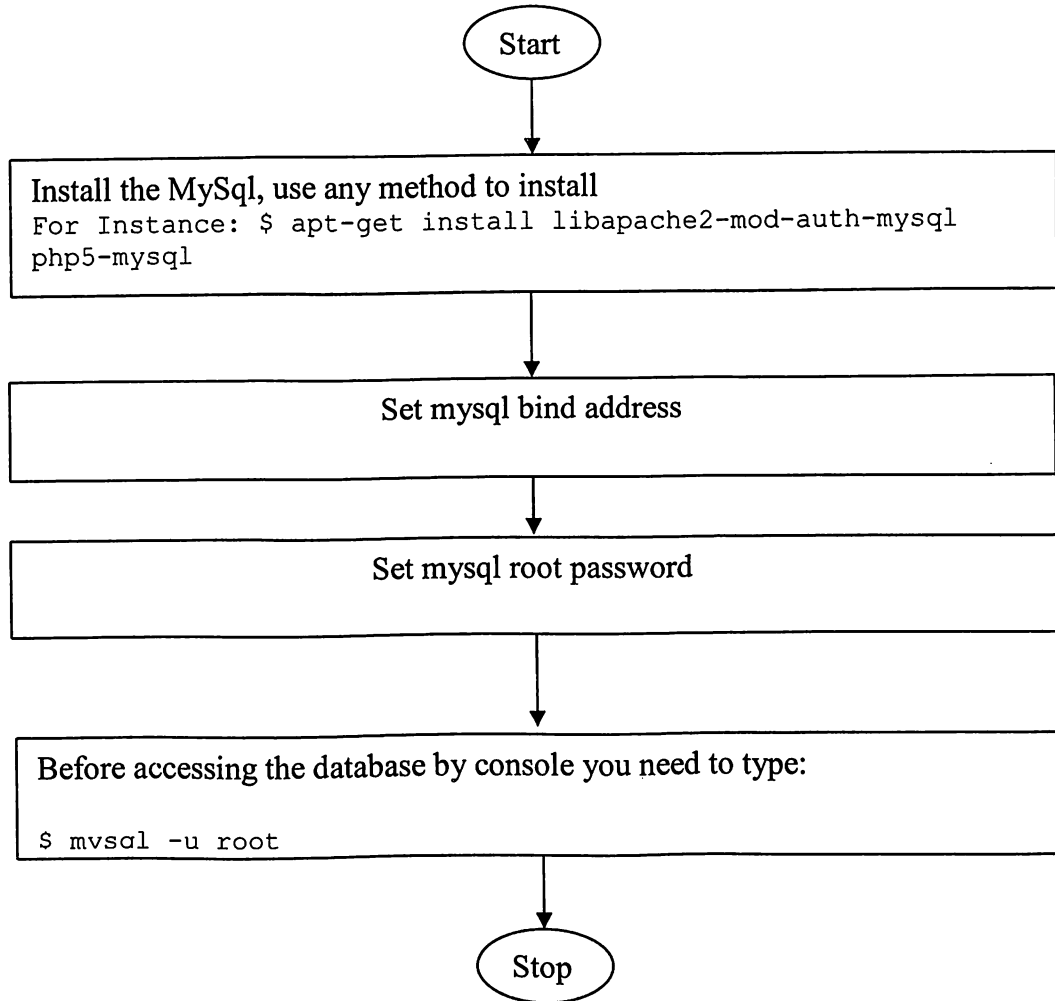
Start

Install the MySql, use any method to install
For Instance: $ apt-get install libapache2-mod-auth-mysql php5-mysql

Set mysql bind address

Set mysql root password

Before accessing the database by console you need to type:

$ mysql -u root

Stop